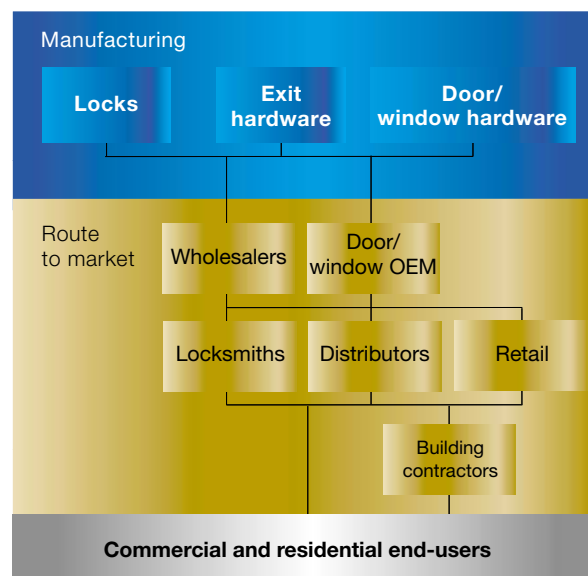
Manufacturing

Locks

Exit hardware

Door/ window hardware

Route to market

Wholesalers

Door/ window OEM

Locksmiths

Distributors

Retail

Building contractors

Commercial and residential end-users